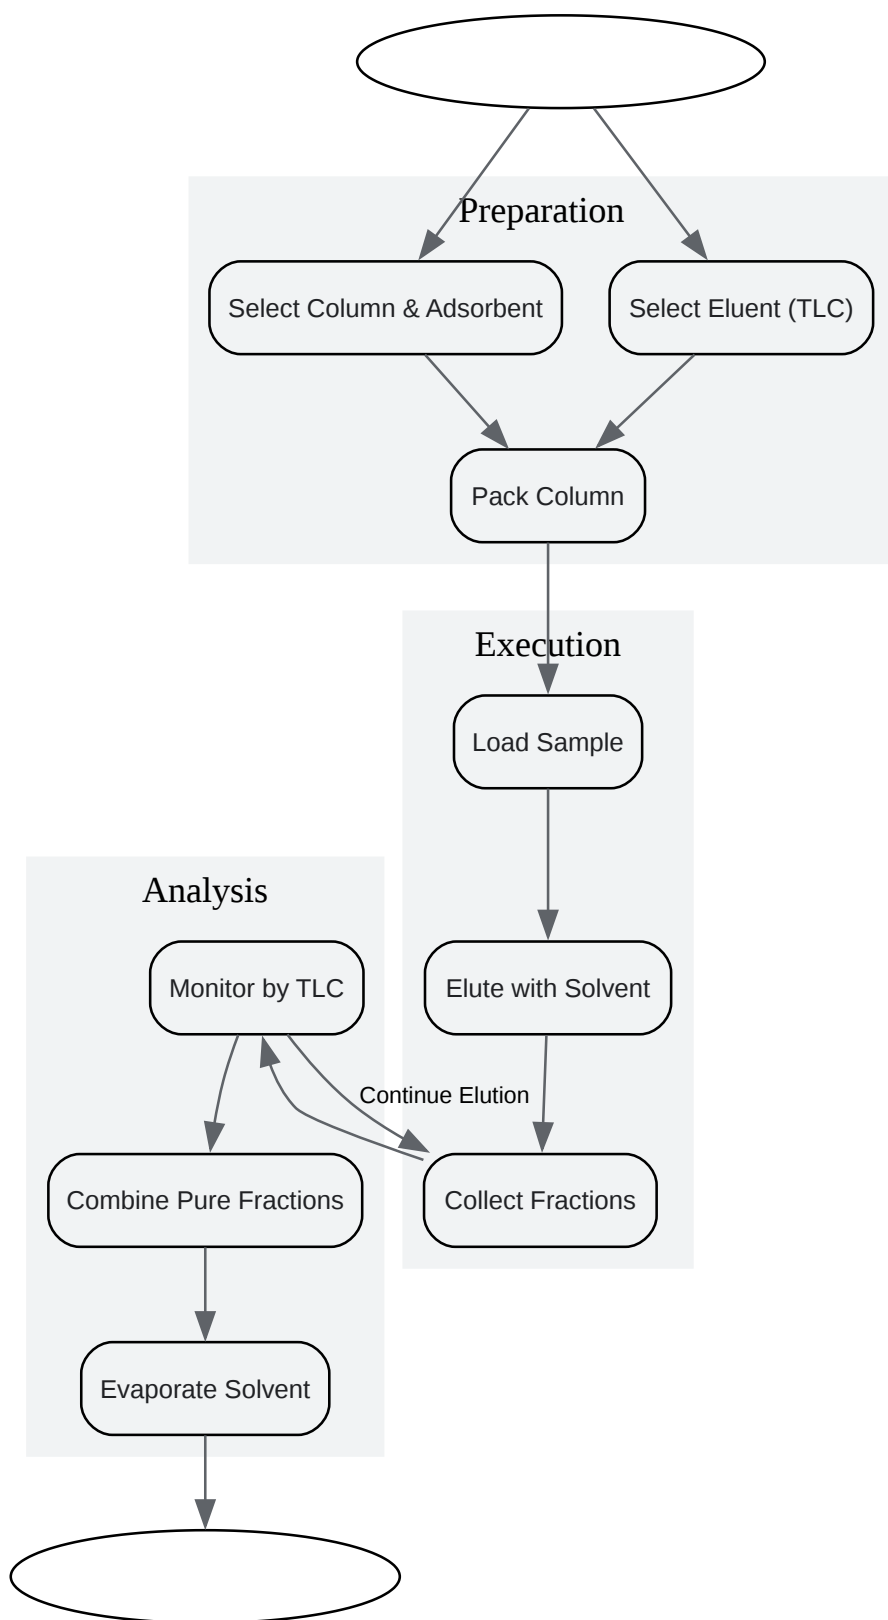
Preparation

Select Column & Adsorbent

Select Eluent (TLC)

Pack Column

Execution

Load Sample

Elute with Solvent

Collect Fractions

Analysis

Monitor by TLC

Continue Elution

Combine Pure Fractions

Evaporate Solvent